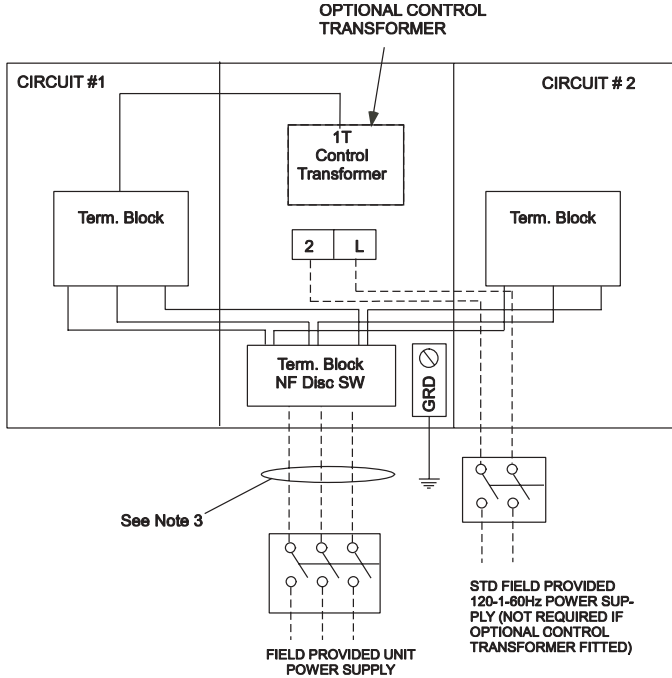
OPTIONAL CONTROL TRANSFORMER

CIRCUIT #1

CIRCUIT # 2

1T Control Transformer

Term. Block

Term. Block

2

L

Term. Block NF Disc SW

GRD

See Note 3

STD FIELD PROVIDED 120-1-60Hz POWER SUPPLY (NOT REQUIRED IF OPTIONAL CONTROL TRANSFORMER FITTED)

FIELD PROVIDED UNIT POWER SUPPLY